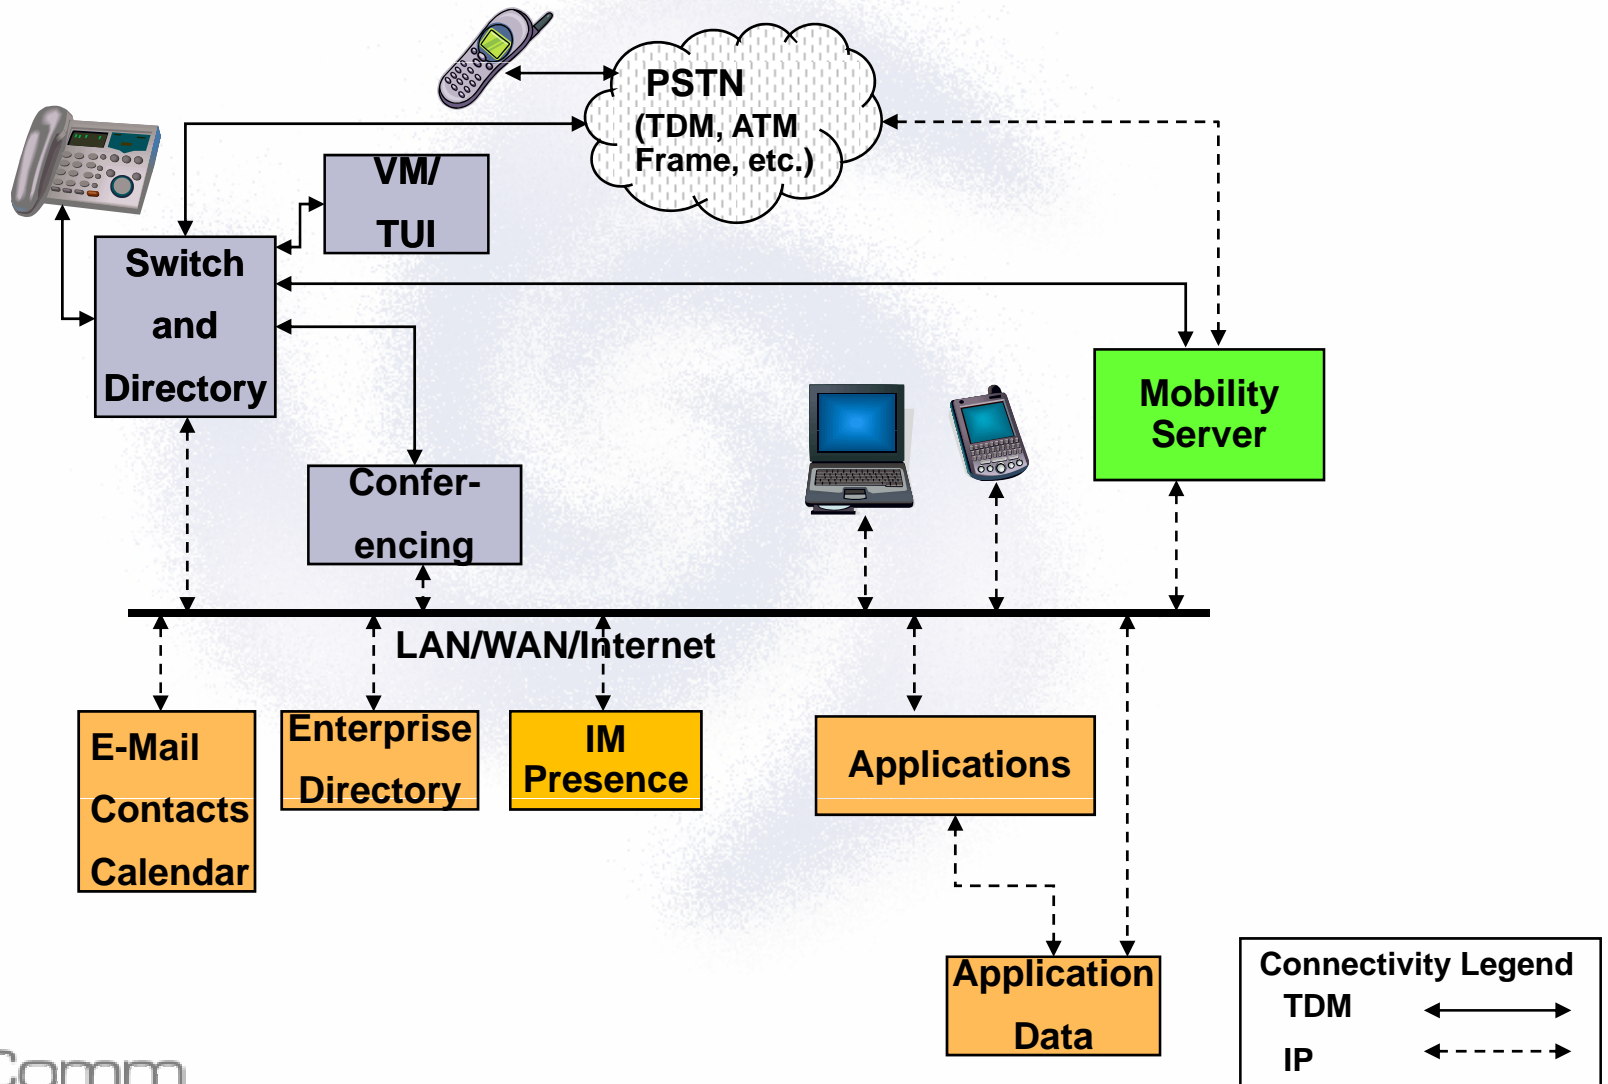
PSTN
(TDM, ATM
Frame, etc.)

VM/
TUI

Switch
and
Directory

Confer-
encing

Mobility
Server

LAN/WAN/Internet

E-Mail
Contacts
Calendar

Enterprise
Directory

IM
Presence

Applications

Application
Data

Connectivity Legend
TDM
IP

Comm